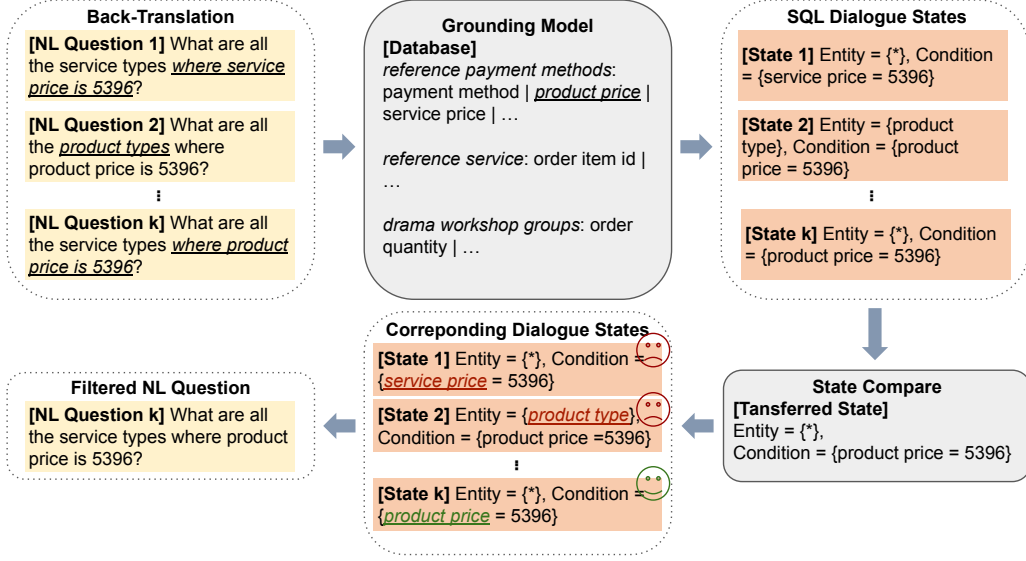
Back-Translation

[NL Question 1] What are all the service types where service price is 5396?

[NL Question 2] What are all the product types where product price is 5396?

⋮

[NL Question k] What are all the service types where product price is 5396?

Grounding Model

[Database]
reference payment methods: payment method | product price | service price | …

reference service: order item id | …

drama workshop groups: order quantity | …

SQL Dialogue States

[State 1] Entity = {*}, Condition = {service price = 5396}

[State 2] Entity = {product type}, Condition = {product price = 5396}

⋮

[State k] Entity = {*}, Condition = {product price = 5396}

State Compare

[Tansferred State]
Entity = {*},
Condition = {product price = 5396}

Correponding Dialogue States

[State 1] Entity = {*}, Condition = {service price = 5396}

[State 2] Entity = {product type}, Condition = {product price =5396}

⋮

[State k] Entity = {*}, Condition = {product price = 5396}

Filtered NL Question

[NL Question k] What are all the service types where product price is 5396?